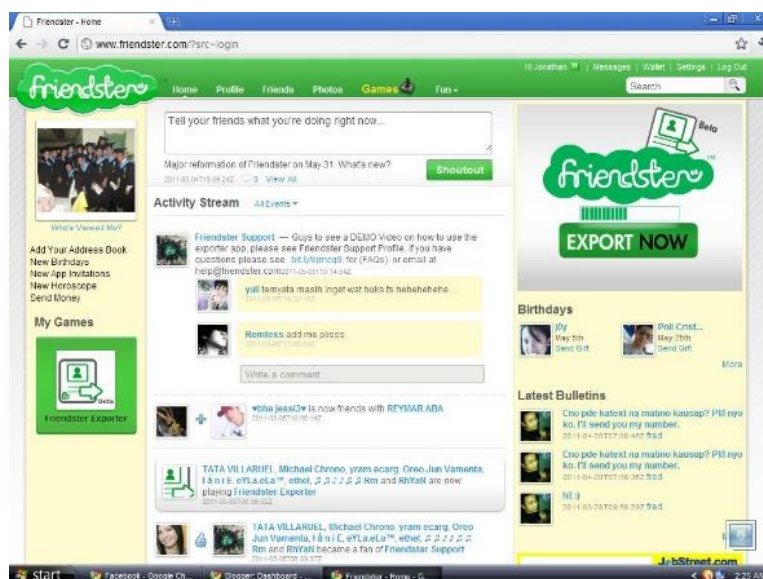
Friendster - Home

www.friendster.com/?src=login

Hi Jonathan | Messages | Wallet | Settings | Log Out

friendster

Home Profile Friends Photos Games Fun

Search

Who's Viewed Me?

Add Your Address Book
New Birthdays
New App Invitations
New Horoscope
Send Money

My Games

Beta

Friendster Exporter

Tell your friends what you're doing right now...

Major reformation of Friendster on May 31. What's new?

2011-05-04T10:09:24Z 0 View All

Shoutout

Activity Stream All Events

Friendster Support1 — Guys to see a DEMO Video on how to use the exporter app, please see Friendster Support Profile. If you have questions please see bit.ly/ojmcq9 for (FAQs), or email at help@friendster.com 2011-05-05T10:14:04Z

yuli ternyata masih inget wat buka fs hehehehehe...
2011-05-05T10:22:19Z

Remtexs add me pliss
2011-05-05T11:00:00Z

Write a comment

♥bha jessi3♥ is now friends with REYMAR ABA
2011-05-06T10:06:14Z

TATA VILLARUEL, Michael Chrono, yram ecarg, Oreo Jun Vamenta, I â n i E, eYLa.eLa™, ethel, ♬♬♪♪♬ Rm and RhYaN are now playing Friendster Exporter
2011-05-06T00:00:00Z

TATA VILLARUEL, Michael Chrono, yram ecarg, Oreo Jun Vamenta, I â n i E, eYLa.eLa™, ethel, ♬♬♪♪♬ Rm and RhYaN became a fan of Friendster Support
2011-05-06T00:00:00Z

Beta

friendster

EXPORT NOW

Birthdays

Jhy
May 5th
Send Gift

Poll Crist...
May 25th
Send Gift

More

Latest Bulletins

Cno pde katext na matino kausap? PM nyo ko. I'll send you my number.
2011-04-20T07:08:45Z Read

Cno pde katext na matino kausap? PM nyo ko. I'll send you my number.
2011-04-20T07:08:36Z Read

NE:)
2011-03-28T09:56:29Z Read

JobStreet.com

start Facebook - Google Ch... Blogger: Dashboard - ... Friendster - Home - G... 2:25 AM